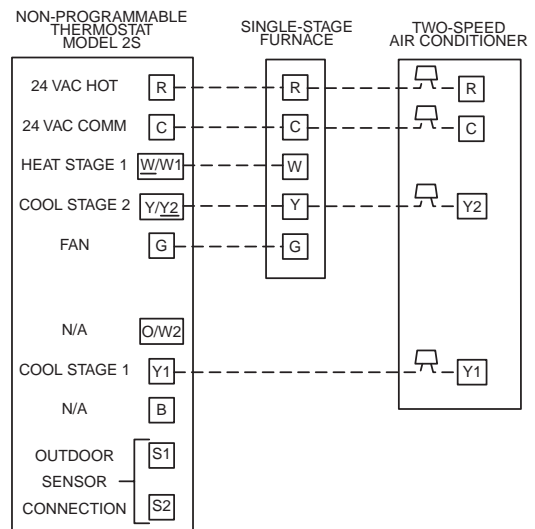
NON-PROGRAMMABLE THERMOSTAT MODEL 2S

SINGLE-STAGE FURNACE

TWO-SPEED AIR CONDITIONER

24 VAC HOT R R R

24 VAC COMM C C C

HEAT STAGE 1 W/W1 W

COOL STAGE 2 Y/Y2 Y Y2

FAN G G

N/A O/W2

COOL STAGE 1 Y1 Y1

N/A B

OUTDOOR SENSOR CONNECTION S1 S2